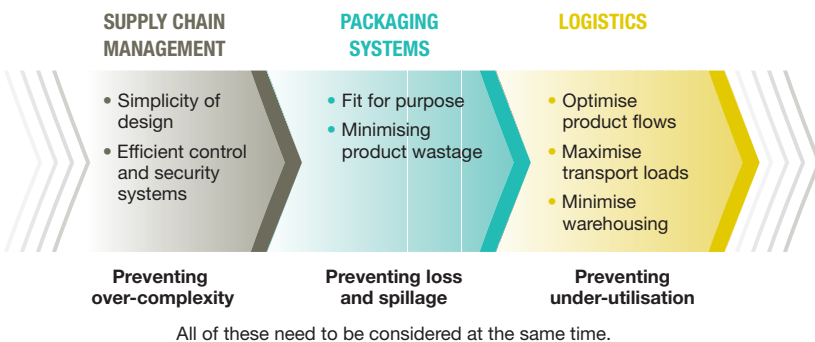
SUPPLY CHAIN MANAGEMENT

• Simplicity of design
• Efficient control and security systems

Preventing over-complexity

PACKAGING SYSTEMS

• Fit for purpose
• Minimising product wastage

Preventing loss and spillage

LOGISTICS

• Optimise product flows
• Maximise transport loads
• Minimise warehousing

Preventing under-utilisation

All of these need to be considered at the same time.